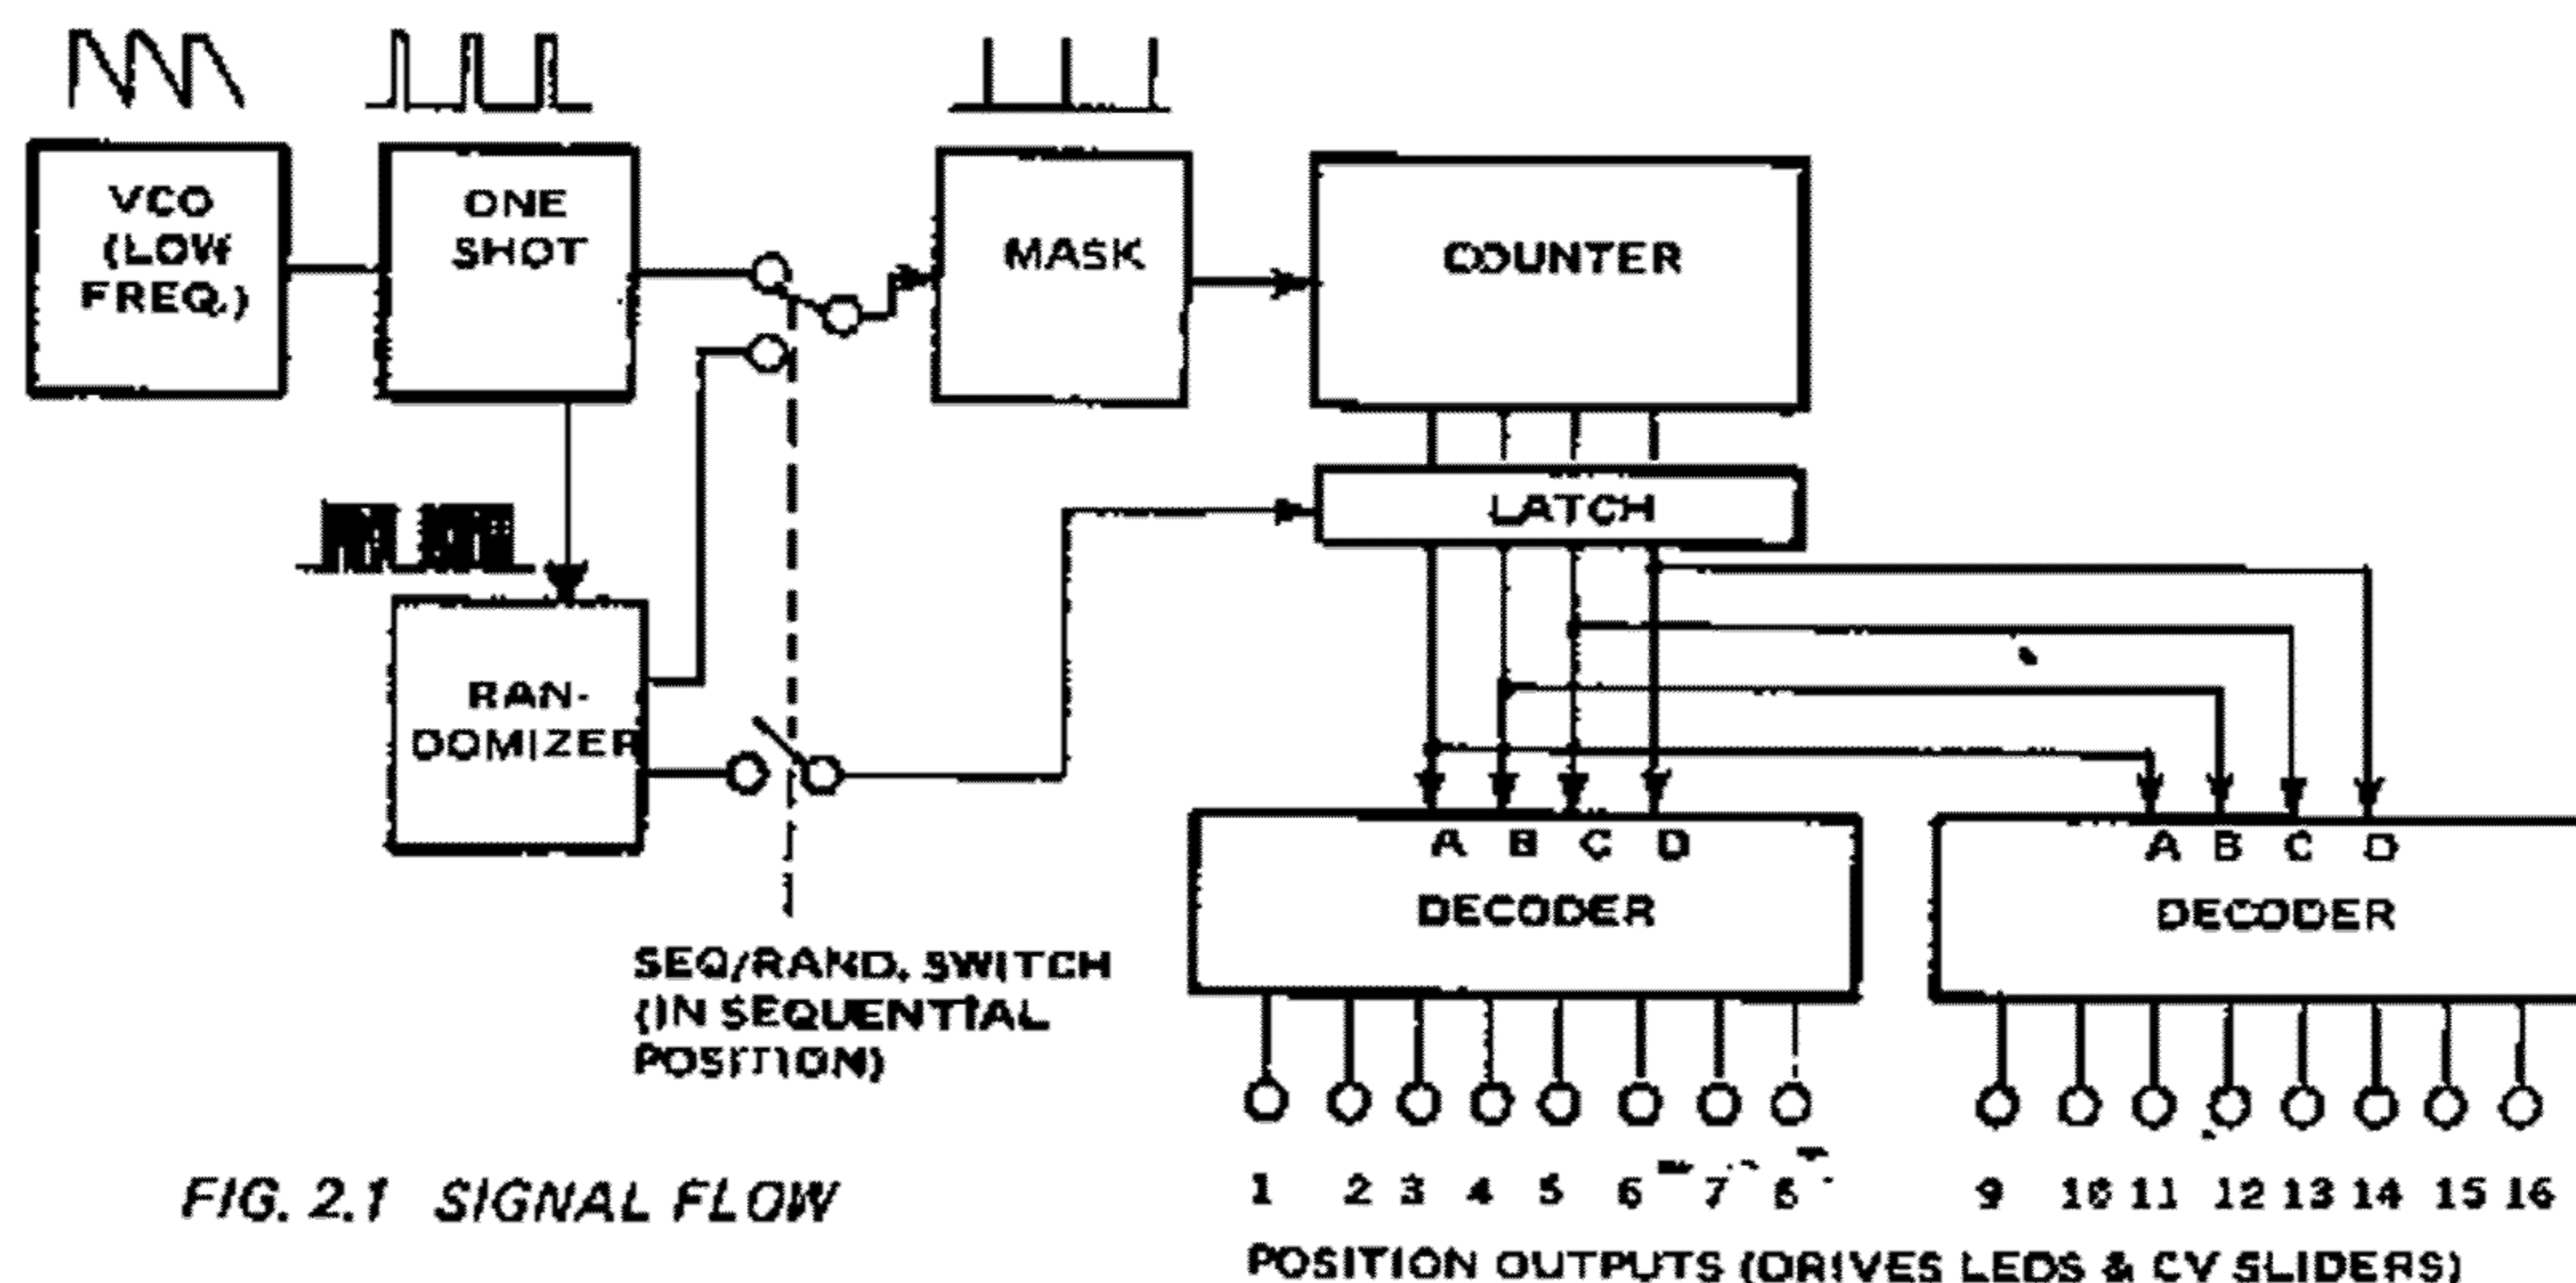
VCO (LOW FREQ.)

ONE SHOT

MASK

COUNTER

LATCH

RAN-DOMIZER

A B C D
DECODER

A B C D
DECODER

SEQ/RAND. SWITCH (IN SEQUENTIAL POSITION)

FIG. 2.1 SIGNAL FLOW

1 2 3 4 5 6 7 8

9 10 11 12 13 14 15 16

POSITION OUTPUTS (DRIVES LEDS & CV SLIDERS)